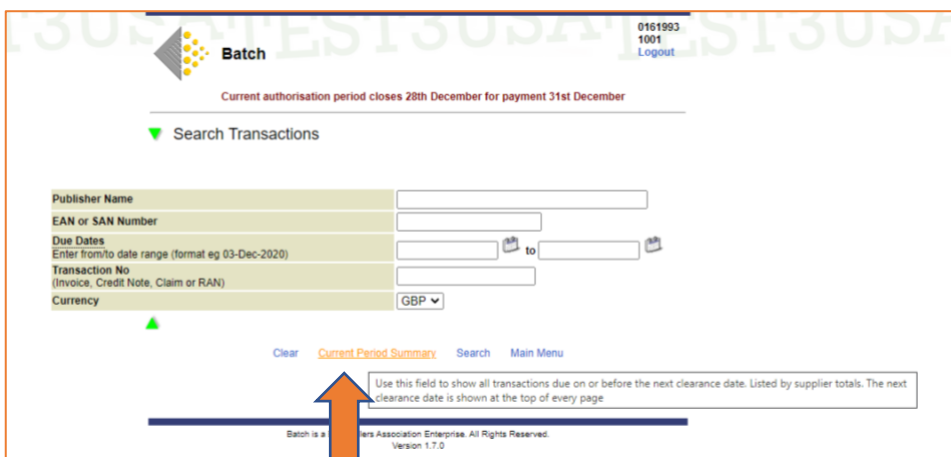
TEST3USATEST3USATEST3USA

Batch

0161993
1001
Logout

Current authorisation period closes 28th December for payment 31st December

Search Transactions

| | |
|---|---|
| Publisher Name | |
| EAN or SAN Number | |
| Due Dates<br>Enter from/to date range (format eg 03-Dec-2020) | to |
| Transaction No<br>(Invoice, Credit Note, Claim or RAN) | |
| Currency | GBP |

Clear Current Period Summary Search Main Menu

Use this field to show all transactions due on or before the next clearance date. Listed by supplier totals. The next clearance date is shown at the top of every page

Batch is a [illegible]llers Association Enterprise. All Rights Reserved.
Version 1.7.0